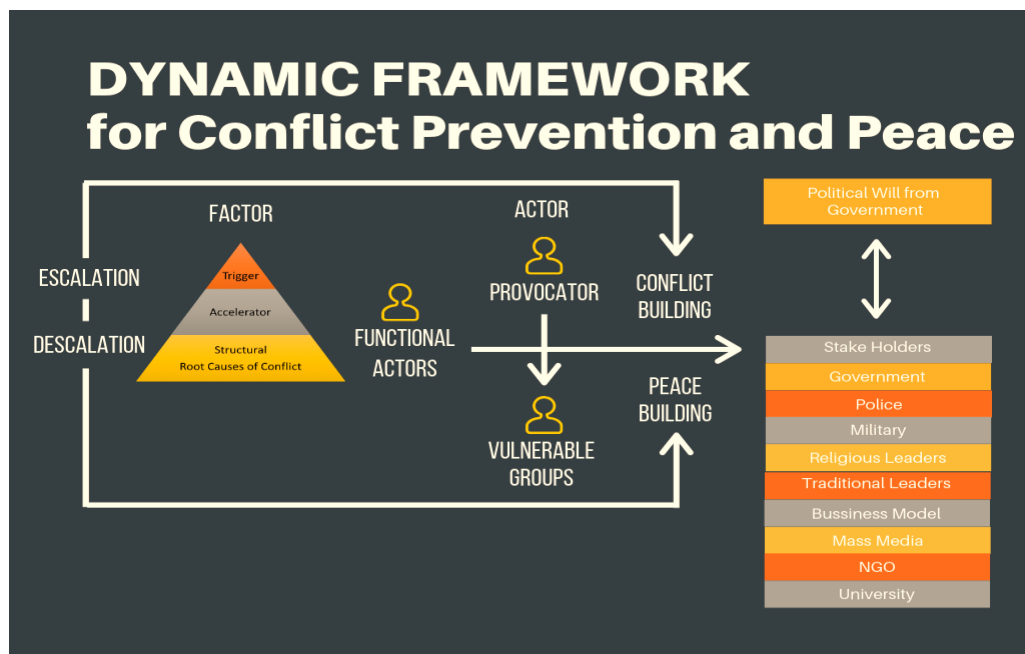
DYNAMIC FRAMEWORK
for Conflict Prevention and Peace

FACTOR

ESCALATION

DESCALATION

Trigger

Accelerator

Structural
Root Causes of Conflict

FUNCTIONAL ACTORS

ACTOR

PROVOCATOR

VULNERABLE GROUPS

CONFLICT BUILDING

PEACE BUILDING

Political Will from Government

Stake Holders
Government
Police
Military
Religious Leaders
Traditional Leaders
Bussiness Model
Mass Media
NGO
University